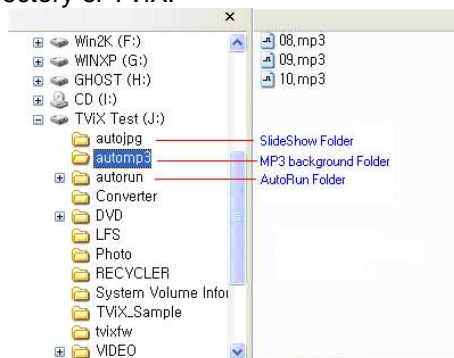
ectory of TViX.

×

Win2K (F:)
WINXP (G:)
GHOST (H:)
CD (I:)
TViX Test (J:)
autojpg
automp3
autorun
Converter
DVD
LFS
Photo
RECYCLER
System Volume Infor
TViX_Sample
tvixfw
VIDEO

08.mp3
09.mp3
10.mp3

SlideShow Folder
MP3 background Folder
AutoRun Folder